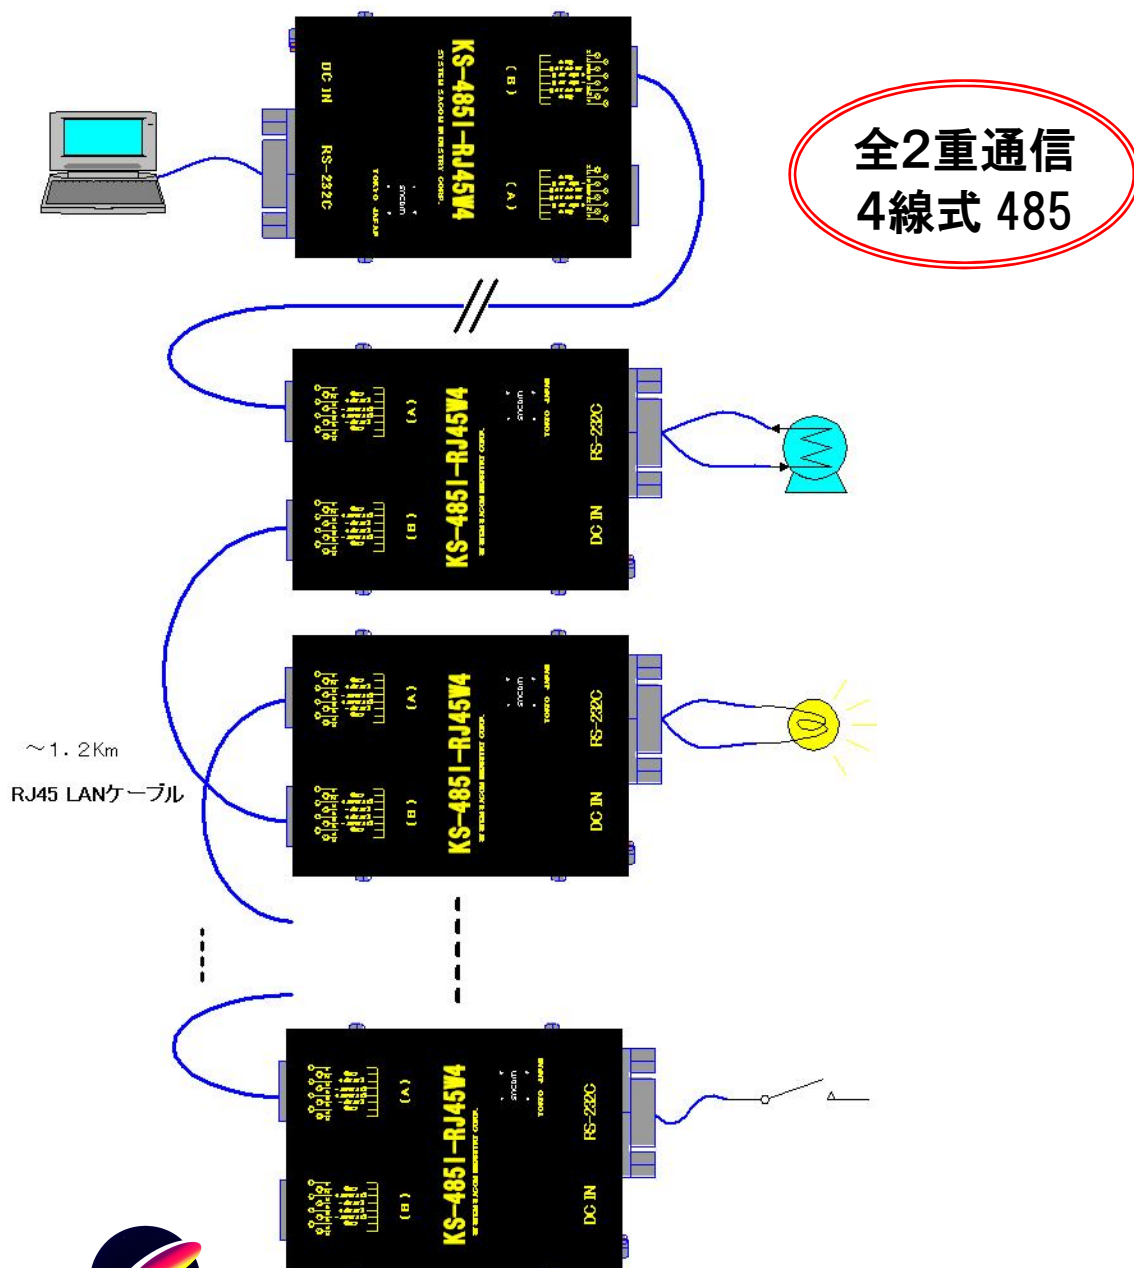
KS-485I-RJ45W4
SYSTEM SACOM INDUSTRY CORP.
DC IN
RS-232C
TOKYO JAPAN
(B)
(A)

全2重通信
4線式 485

KS-485I-RJ45W4
SYSTEM SACOM INDUSTRY CORP.
(A)
(B)
TOKYO JAPAN
RS-232C
DC IN

KS-485I-RJ45W4
SYSTEM SACOM INDUSTRY CORP.
(A)
(B)
TOKYO JAPAN
RS-232C
DC IN

~1.2Km
RJ45 LANケーブル

KS-485I-RJ45W4
SYSTEM SACOM INDUSTRY CORP.
(A)
(B)
TOKYO JAPAN
RS-232C
DC IN